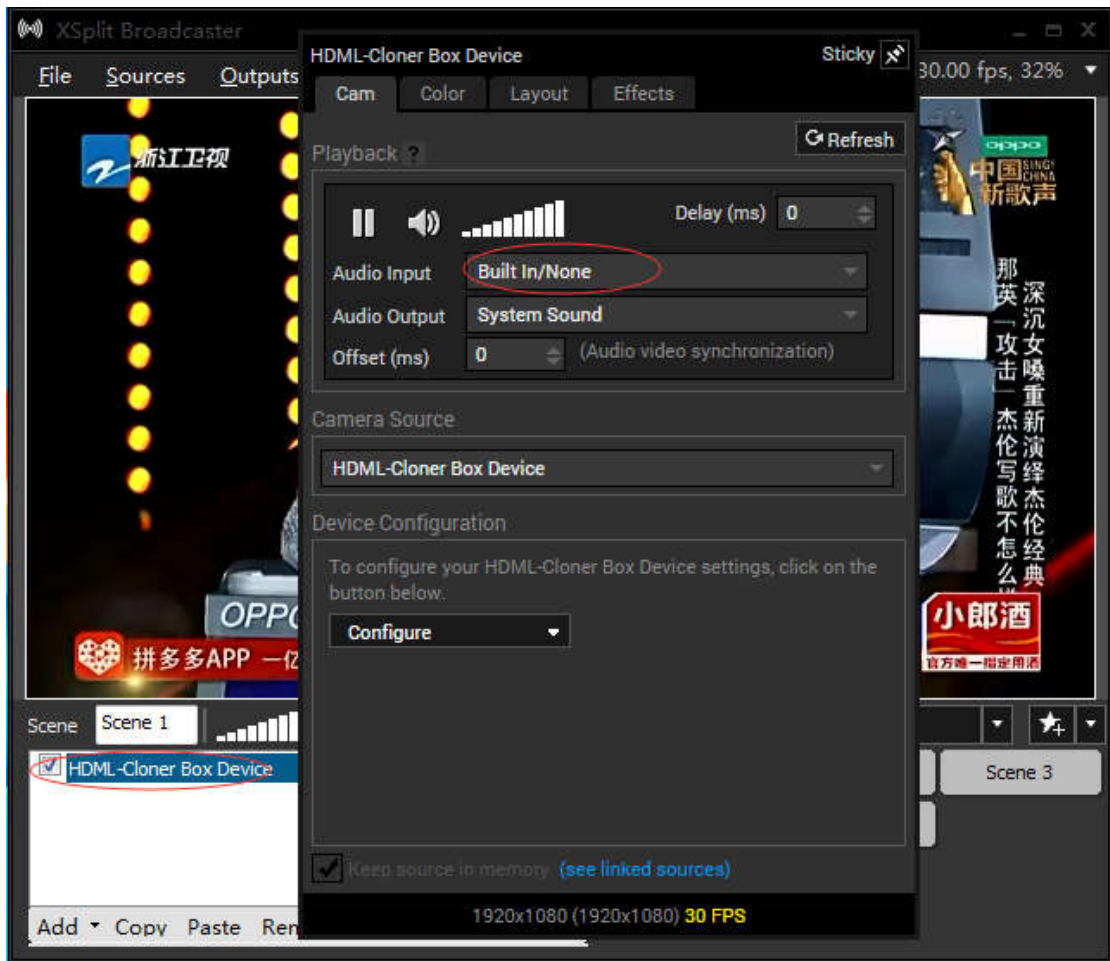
XSplit Broadcaster
File Sources Outputs
30.00 fps, 32%

浙江卫视
OPPO
拼多多APP 一亿

中国新歌声
SING! CHINA

深沉女嗓重新演绎杰伦经典
那英「攻击」杰伦写歌不怎么

小郎酒
官方唯一指定用酒

HDML-Cloner Box Device
Sticky
Cam Color Layout Effects
Refresh
Playback ?
Delay (ms) 0
Audio Input Built In/None
Audio Output System Sound
Offset (ms) 0 (Audio video synchronization)
Camera Source
HDML-Cloner Box Device
Device Configuration
To configure your HDML-Cloner Box Device settings, click on the button below.
Configure
Keep source in memory (see linked sources)
1920x1080 (1920x1080) 30 FPS

Scene Scene 1
HDML-Cloner Box Device
Scene 3
Add Copy Paste Ren